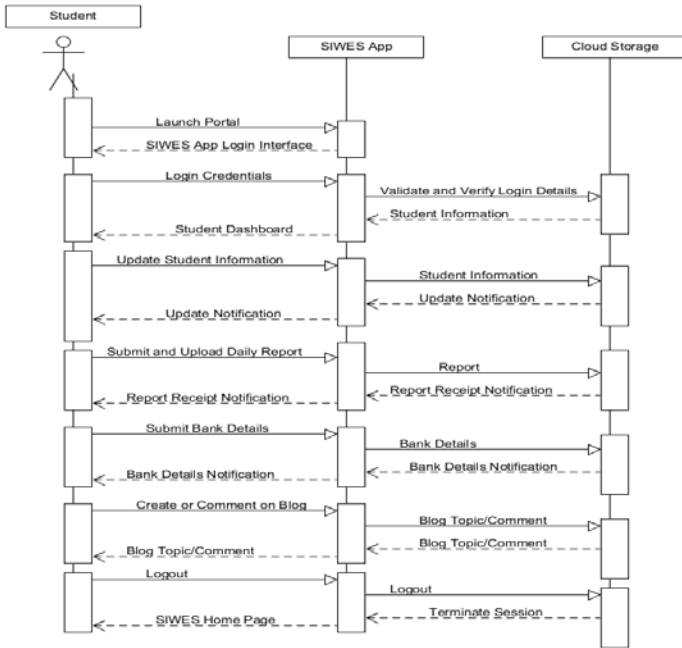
Student

SIWES App

Cloud Storage

Launch Portal

SIWES App Login Interface

Login Credentials

Validate and Verify Login Details

Student Information

Student Dashboard

Update Student Information

Student Information

Update Notification

Update Notification

Submit and Upload Daily Report

Report

Report Receipt Notification

Report Receipt Notification

Submit Bank Details

Bank Details

Bank Details Notification

Bank Details Notification

Create or Comment on Blog

Blog Topic/Comment

Blog Topic/Comment

Blog Topic/Comment

Logout

Logout

Terminate Session

SIWES Home Page